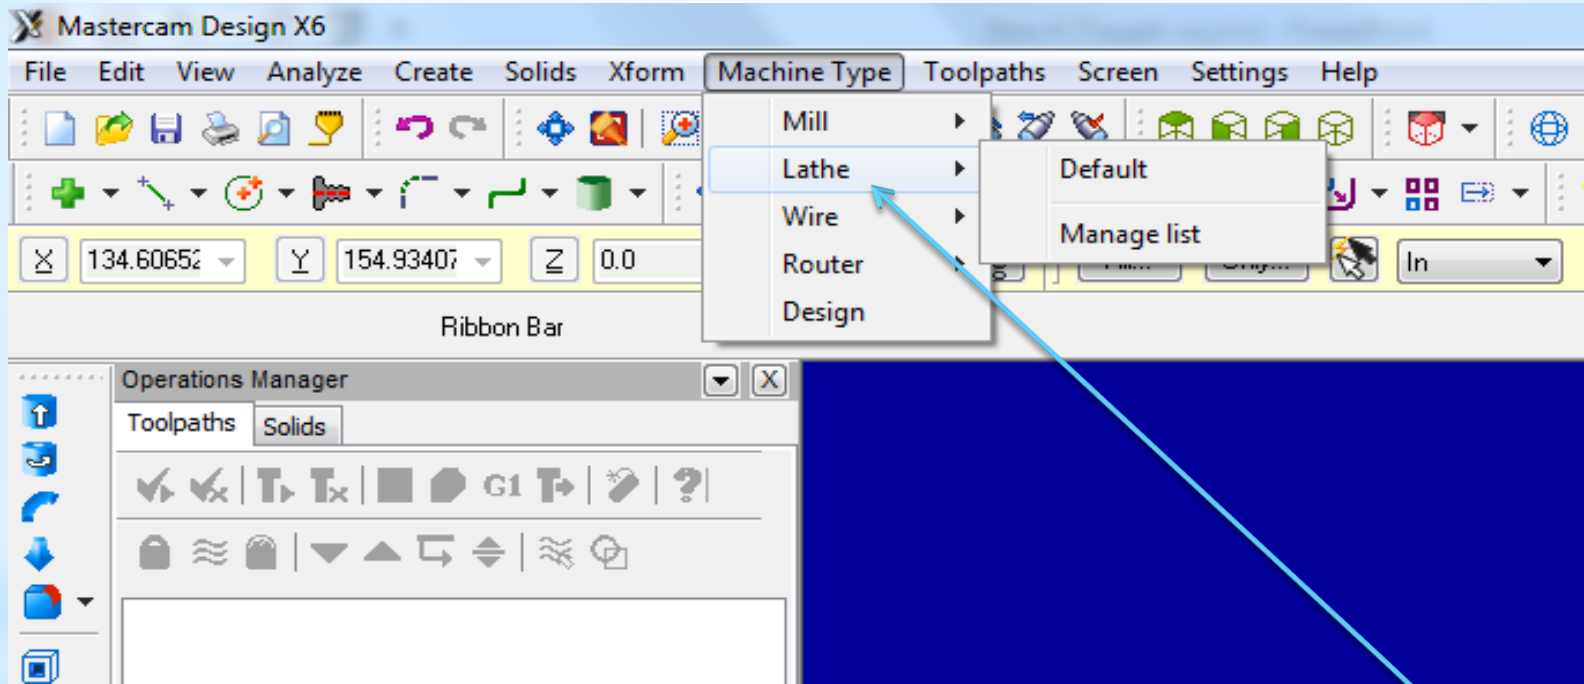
Mastercam Design X6

File Edit View Analyze Create Solids Xform Machine Type Toolpaths Screen Settings Help

Mill
Lathe
Wire
Router
Design

Default
Manage list

X 134.60652 Y 154.93407 Z 0.0

In

Ribbon Bar

Operations Manager

Toolpaths Solids

G1